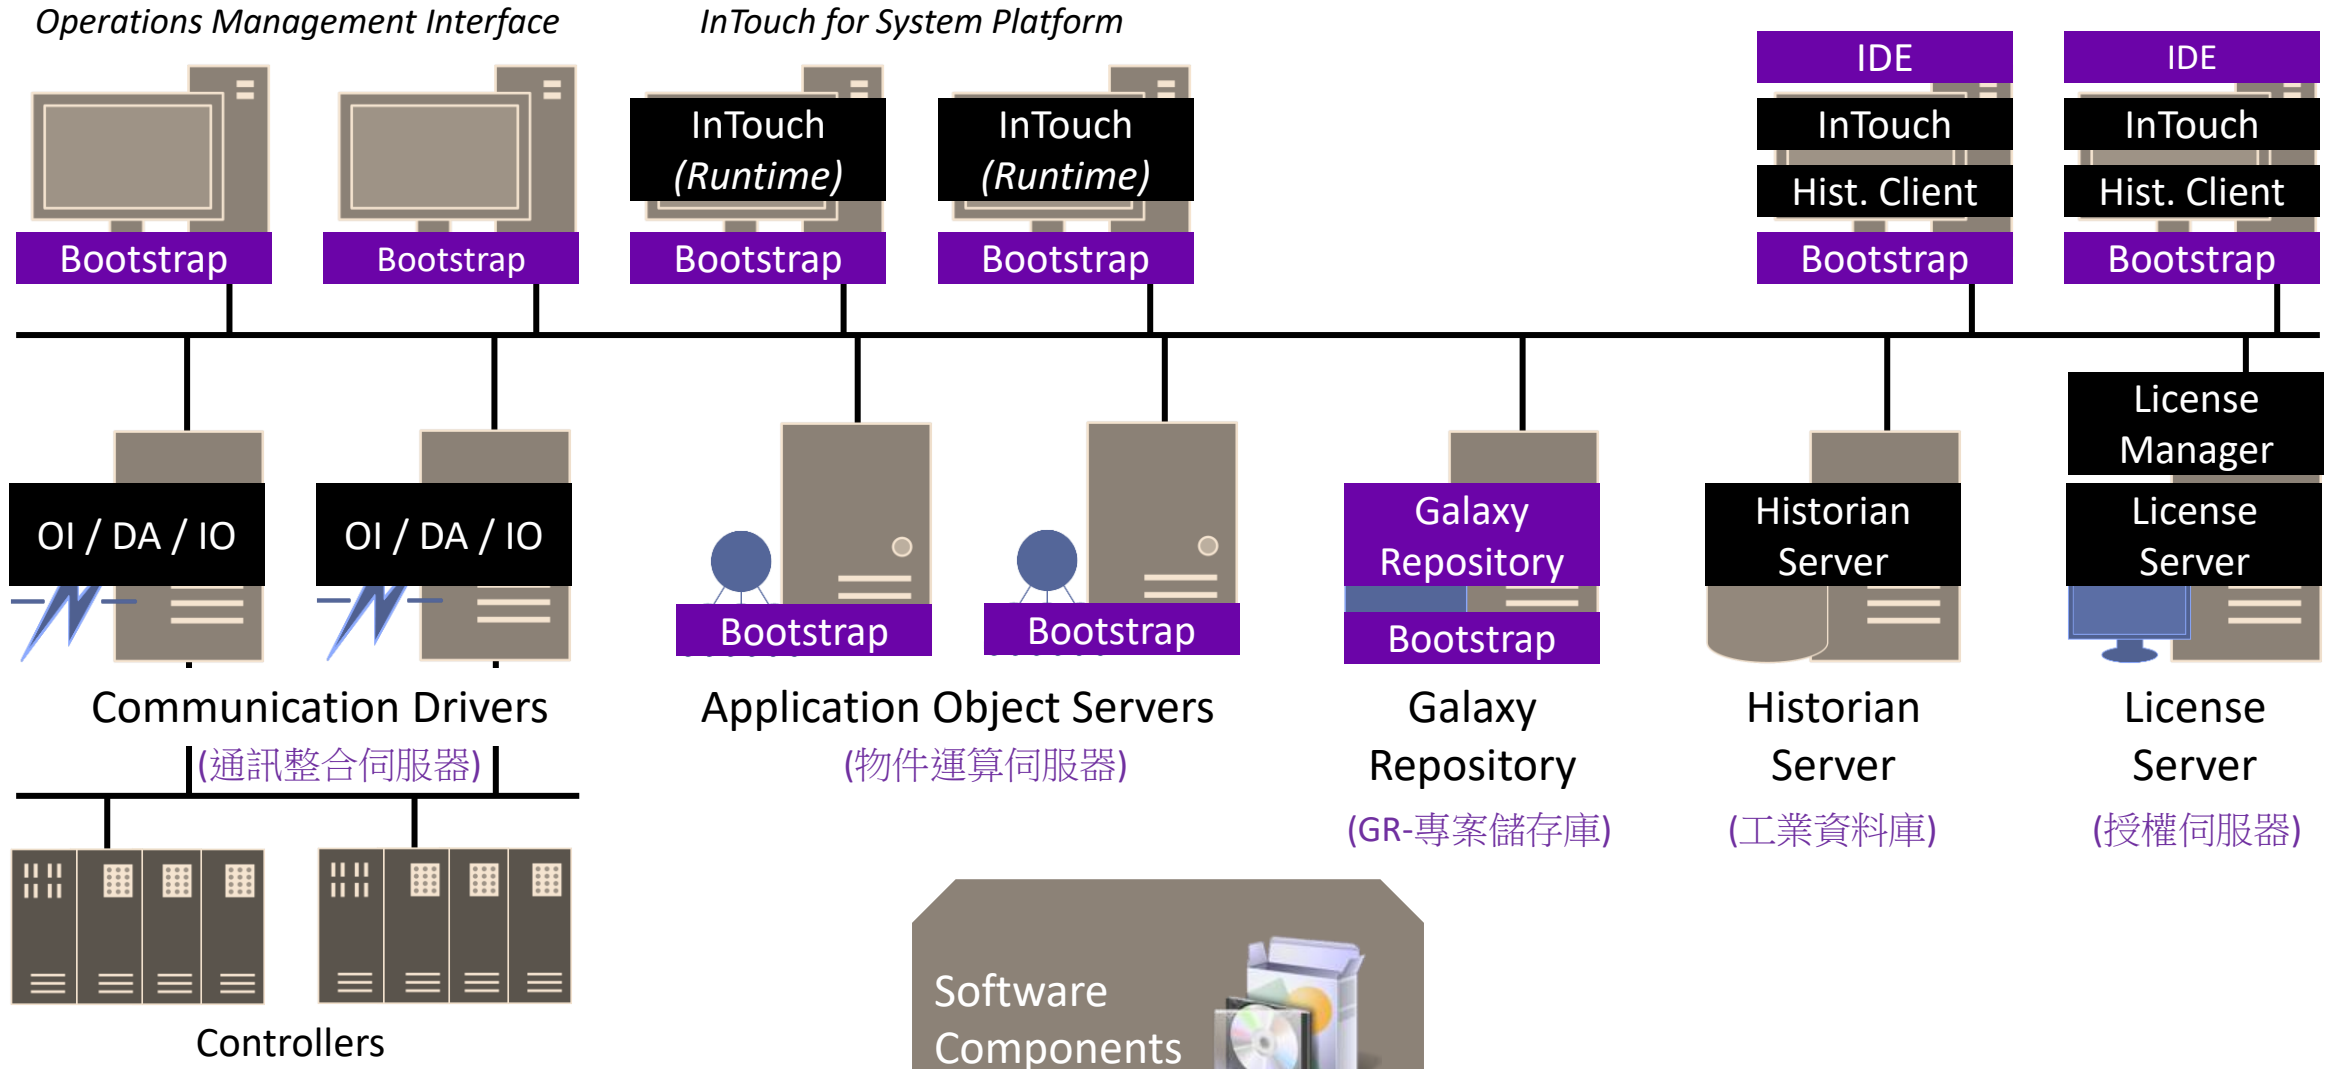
Operations Management Interface

InTouch for System Platform

Bootstrap

Bootstrap

InTouch
(Runtime)
Bootstrap

InTouch
(Runtime)
Bootstrap

IDE
InTouch
Hist. Client
Bootstrap

IDE
InTouch
Hist. Client
Bootstrap

OI / DA / IO

OI / DA / IO

Bootstrap

Bootstrap

Galaxy Repository
Bootstrap

Historian Server

License Manager
License Server

Communication Drivers
(通訊整合伺服器)

Application Object Servers
(物件運算伺服器)

Galaxy Repository
(GR-專案儲存庫)

Historian Server
(工業資料庫)

License Server
(授權伺服器)

Controllers

Software Components